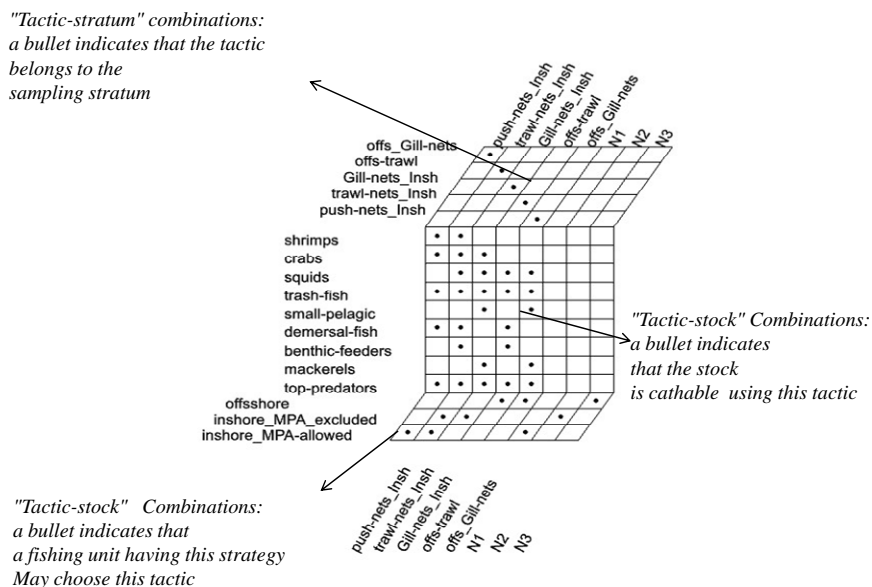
"Tactic-stratum" combinations:
a bullet indicates that the tactic
belongs to the
sampling stratum

push-nets_Insh
trawl-nets_Insh
Gill-nets_Insh
offs-trawl
offs_Gill-nets
N1
N2
N3

offs_Gill-nets
offs-trawl
Gill-nets_Insh
trawl-nets_Insh
push-nets_Insh

shrimps
crabs
squids
trash-fish
small-pelagic
demersal-fish
benthic-feeders
mackerels
top-predators

"Tactic-stock" Combinations:
a bullet indicates
that the stock
is cathable using this tactic

offsshore
inshore_MPA_excluded
inshore_MPA-allowed

"Tactic-stock" Combinations:
a bullet indicates that
a fishing unit having this strategy
May choose this tactic

push-nets_Insh
trawl-nets_Insh
Gill-nets_Insh
offs-trawl
offs_Gill-nets
N1
N2
N3